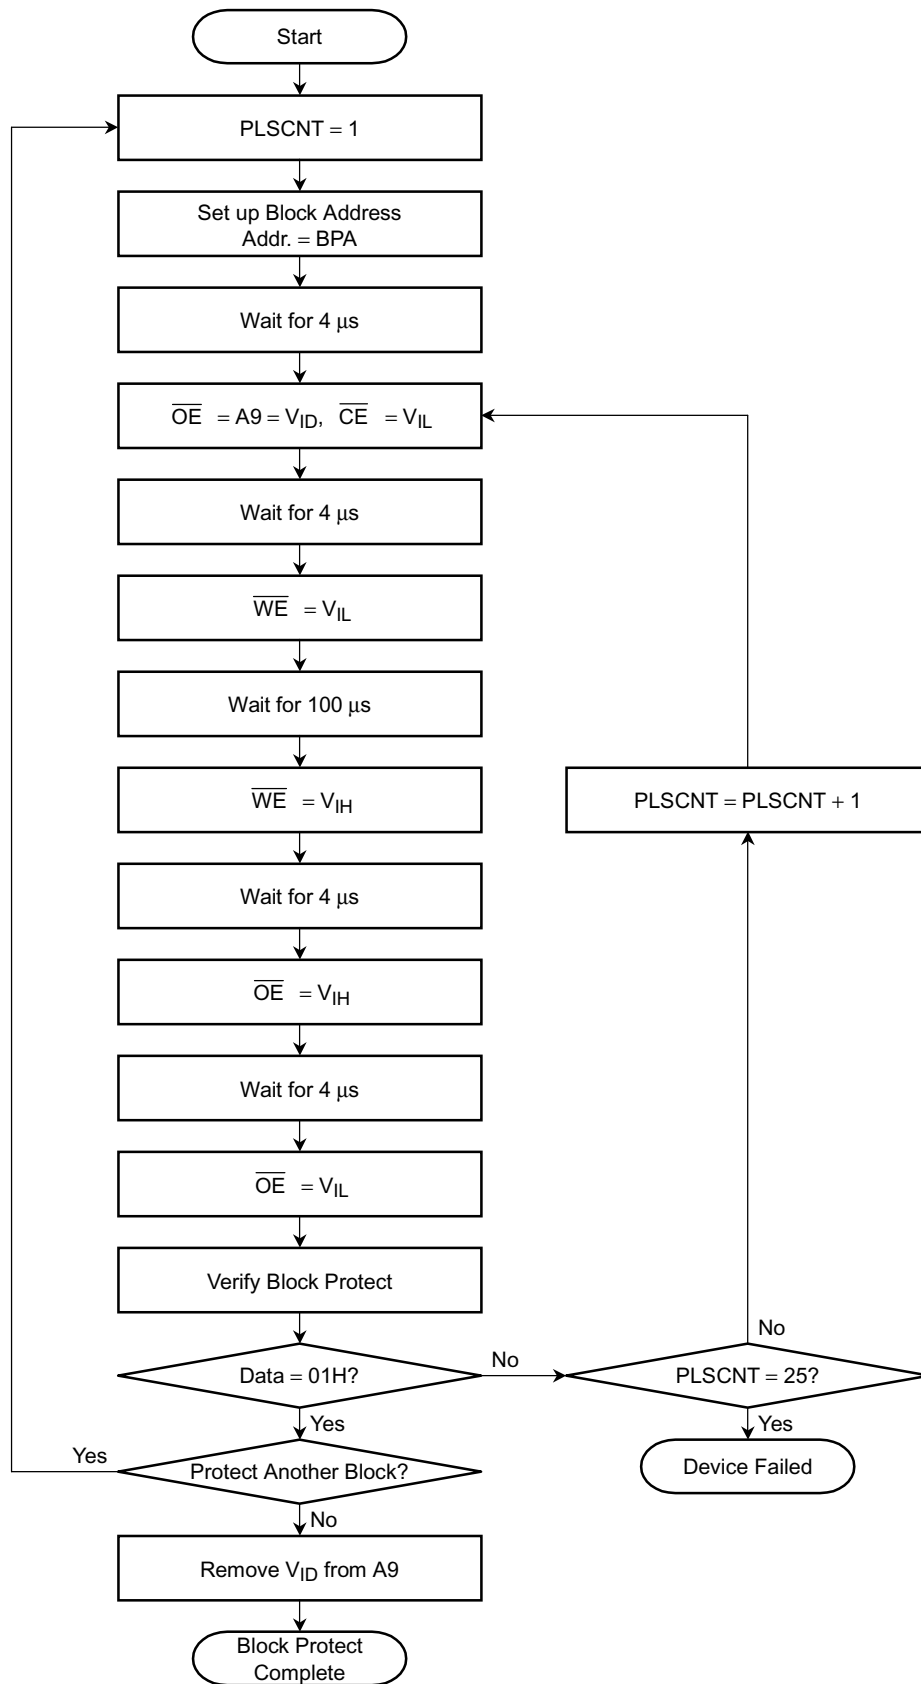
Start

PLSCNT = 1

Set up Block Address
Addr. = BPA

Wait for 4 μs

$\overline{OE}$ = A9 = $V_{ID}$, $\overline{CE}$ = $V_{IL}$

Wait for 4 μs

$\overline{WE}$ = $V_{IL}$

Wait for 100 μs

$\overline{WE}$ = $V_{IH}$

Wait for 4 μs

$\overline{OE}$ = $V_{IH}$

Wait for 4 μs

$\overline{OE}$ = $V_{IL}$

Verify Block Protect

Data = 01H?

No

Yes

Yes

Protect Another Block?

No

Remove $V_{ID}$ from A9

Block Protect Complete

PLSCNT = PLSCNT + 1

No

PLSCNT = 25?

Yes

Device Failed